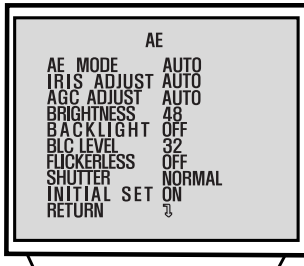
AE

| | |
|---|---|
| AE MODE | AUTO |
| IRIS ADJUST | AUTO |
| AGC ADJUST | AUTO |
| BRIGHTNESS | 48 |
| BACKLIGHT | OFF |
| BLC LEVEL | 32 |
| FLICKERLESS | OFF |
| SHUTTER | NORMAL |
| INITIAL SET | ON |
| RETURN | ⇩ |